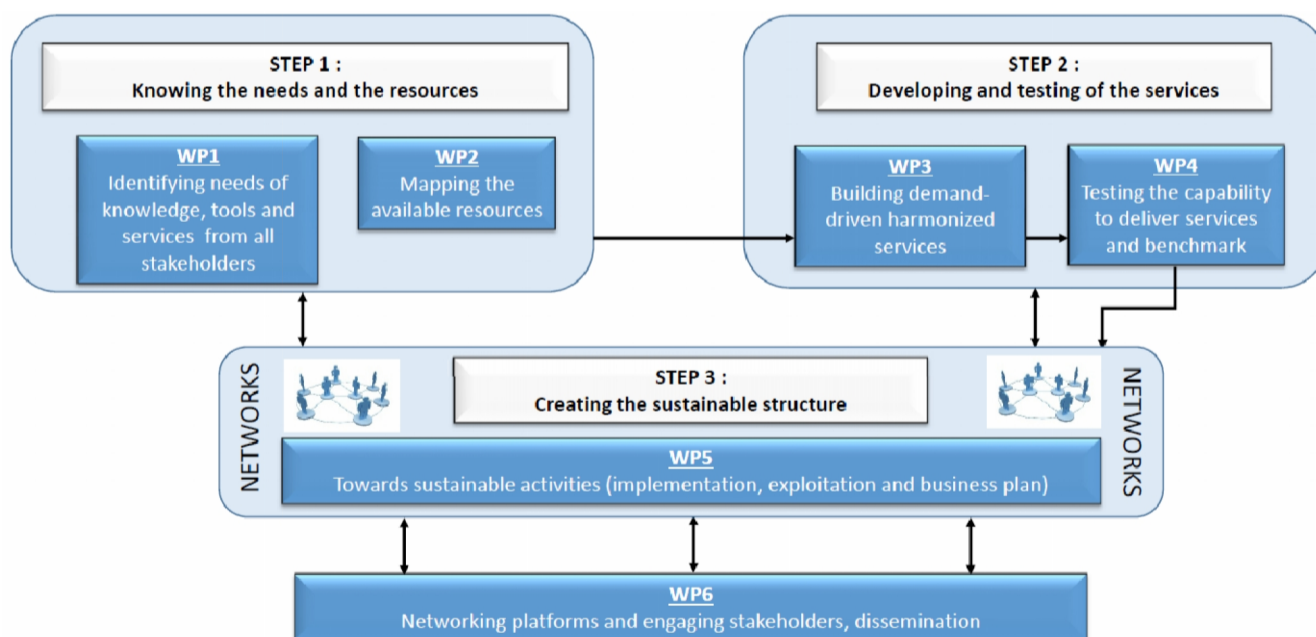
STEP 1 :
Knowing the needs and the resources

WP1
Identifying needs of knowledge, tools and services from all stakeholders

WP2
Mapping the available resources

STEP 2 :
Developing and testing of the services

WP3
Building demand-driven harmonized services

WP4
Testing the capability to deliver services and benchmark

NETWORKS

STEP 3 :
Creating the sustainable structure

NETWORKS

WP5
Towards sustainable activities (implementation, exploitation and business plan)

WP6
Networking platforms and engaging stakeholders, dissemination